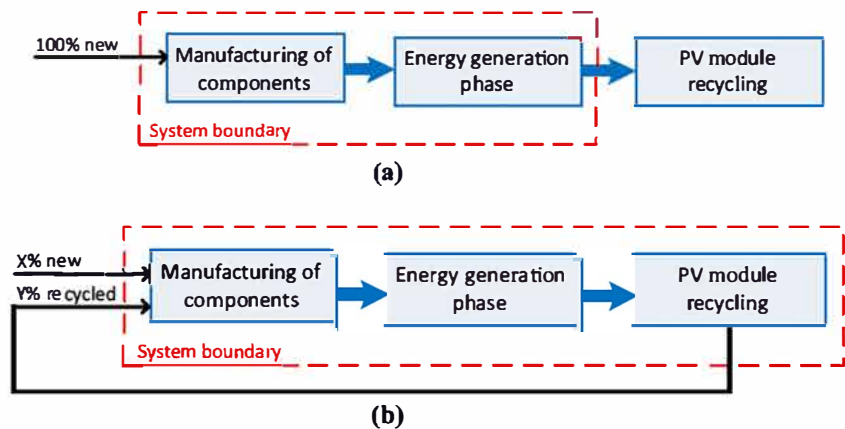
100% new

Manufacturing of components

Energy generation phase

PV module recycling

System boundary

(a)

X% new

Y% recycled

Manufacturing of components

Energy generation phase

PV module recycling

System boundary

(b)